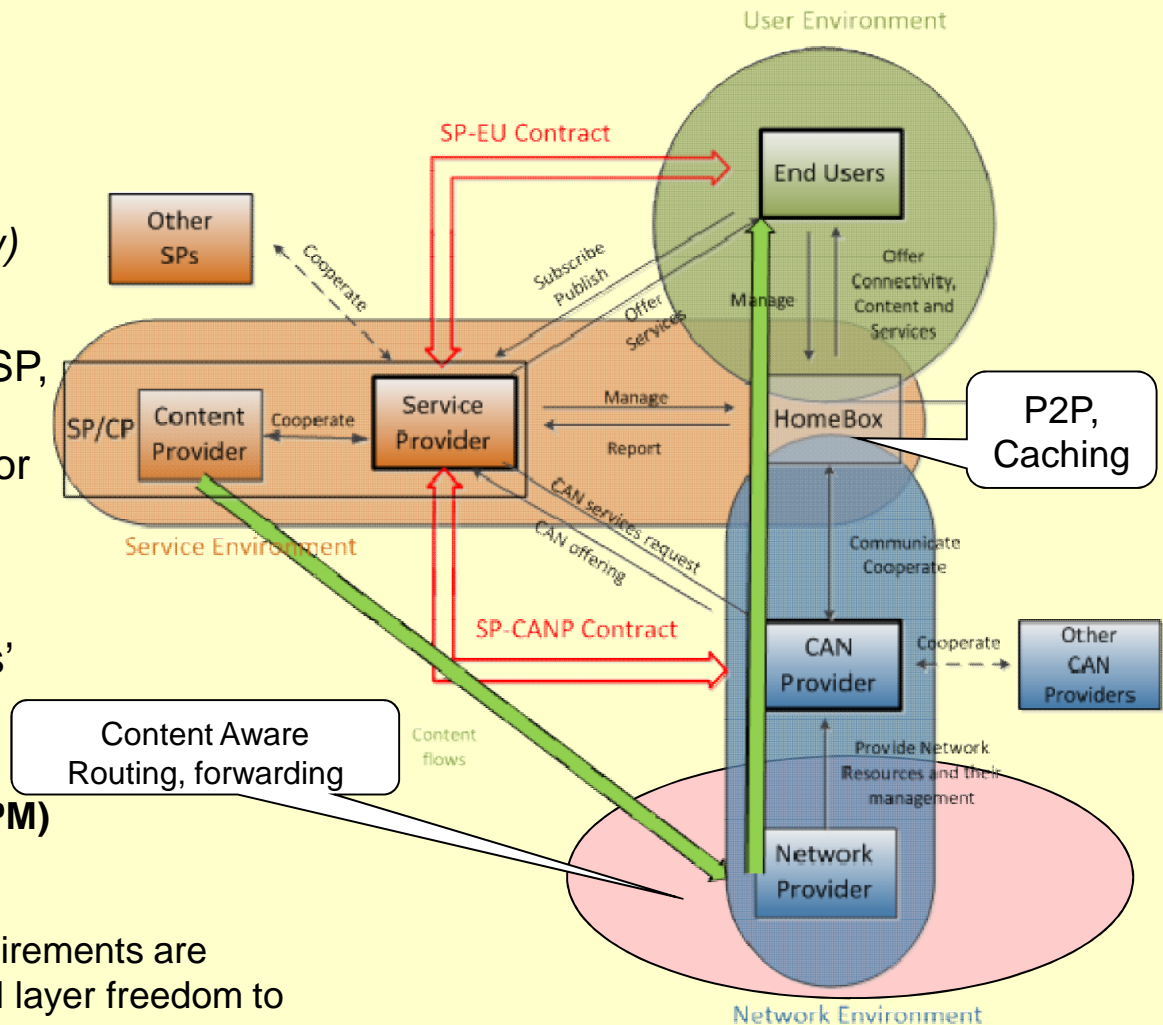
y)

SP,

or

s'

PM)

irements are
l layer freedom to

User Environment

SP-EU Contract

End Users

Other SPs

Cooperate

Subscribe Publish

Offer Services

Manage

Offer Connectivity, Content and Services

SP/CP

Content Provider

Cooperate

Service Provider

Manage

Report

HomeBox

P2P, Caching

Service Environment

CAN services request

CAN offering

Communicate Cooperate

SP-CANP Contract

CAN Provider

Cooperate

Other CAN Providers

Content Aware Routing, forwarding

Content flows

Provide Network Resources and their management

Network Provider

Network Environment